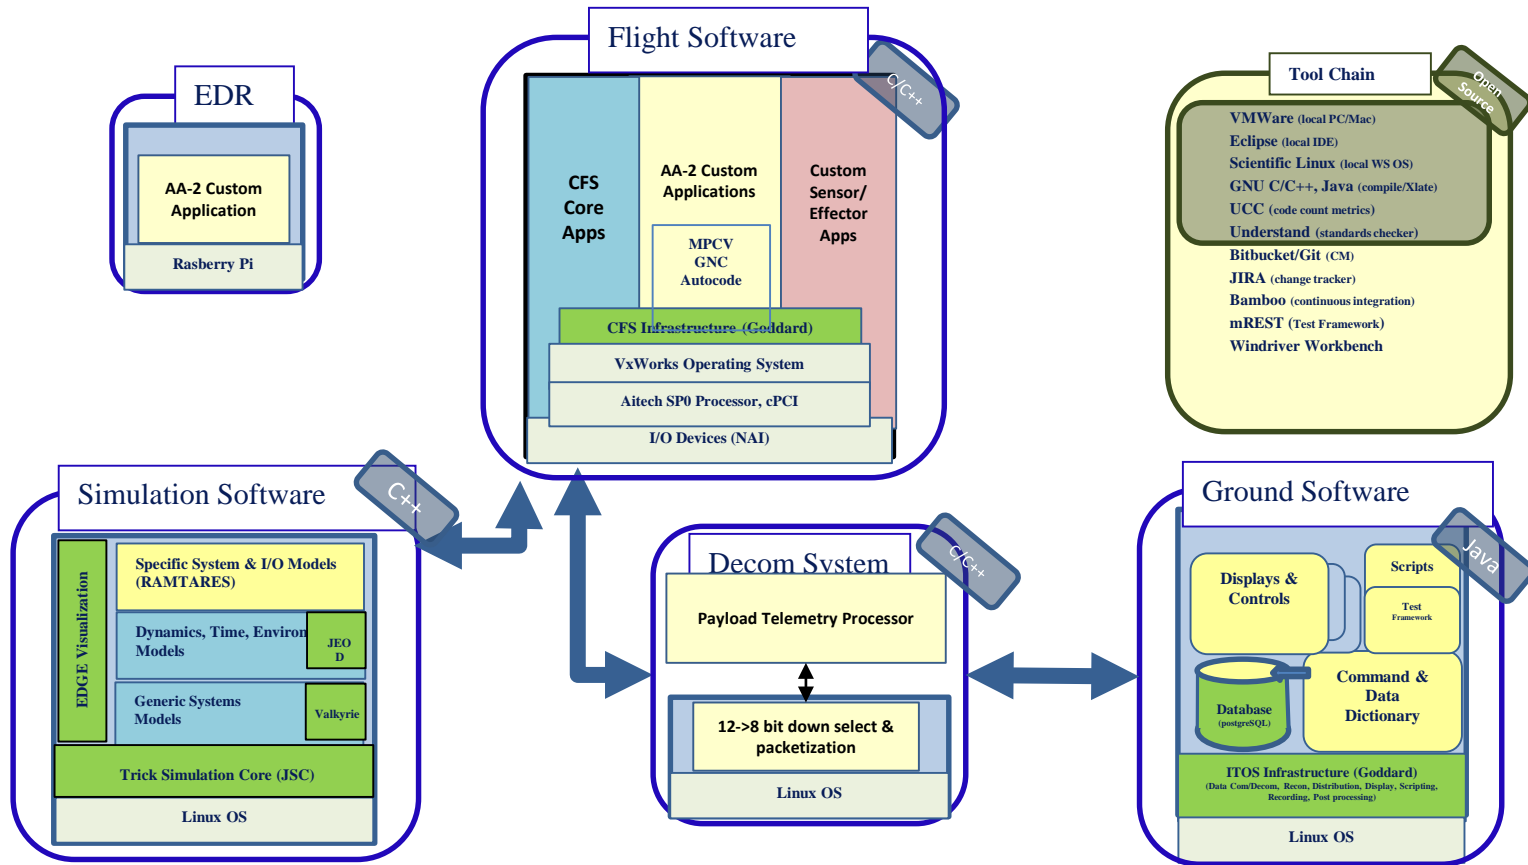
EDR

AA-2 Custom Application

Rasberry Pi

Flight Software

C/C++

CFS Core Apps

AA-2 Custom Applications

MPCV GNC Autocode

Custom Sensor/ Effector Apps

CFS Infrastructure (Goddard)

VxWorks Operating System

Aitech SP0 Processor, cPCI

I/O Devices (NAI)

Tool Chain

Open Source

VMWare (local PC/Mac)
Eclipse (local IDE)
Scientific Linux (local WS OS)
GNU C/C++, Java (compile/Xlate)
UCC (code count metrics)
Understand (standards checker)
Bitbucket/Git (CM)
JIRA (change tracker)
Bamboo (continuous integration)
mREST (Test Framework)
Windriver Workbench

Simulation Software

C++

EDGE Visualization

Specific System & I/O Models (RAMTARES)

Dynamics, Time, Environ Models

JEO D

Generic Systems Models

Valkyrie

Trick Simulation Core (JSC)

Linux OS

Decom System

C/C++

Payload Telemetry Processor

12->8 bit down select & packetization

Linux OS

Ground Software

Java

Displays & Controls

Scripts

Test Framework

Database (postgreSQL)

Command & Data Dictionary

ITOS Infrastructure (Goddard)
(Data Com/Decom, Recon, Distribution, Display, Scripting, Recording, Post processing)

Linux OS